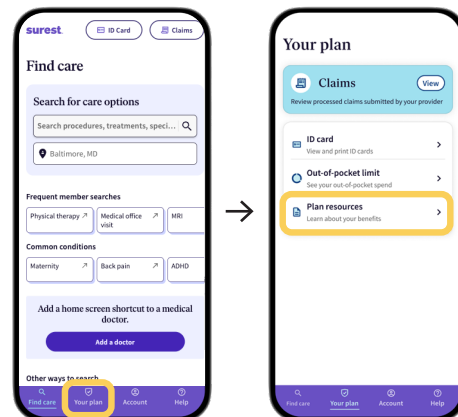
surest.
ID Card
Claims

Find care

Search for care options

Search procedures, treatments, speci...

Baltimore, MD

Frequent member searches

Physical therapy
Medical office visit
MRI

Common conditions

Maternity
Back pain
ADHD

Add a home screen shortcut to a medical doctor.

Add a doctor

Other ways to search

Find care
Your plan
Account
Help

Your plan

Claims
View
Review processed claims submitted by your provider

ID card
View and print ID cards

Out-of-pocket limit
See your out-of-pocket spend

Plan resources
Learn about your benefits

Find care
Your plan
Account
Help